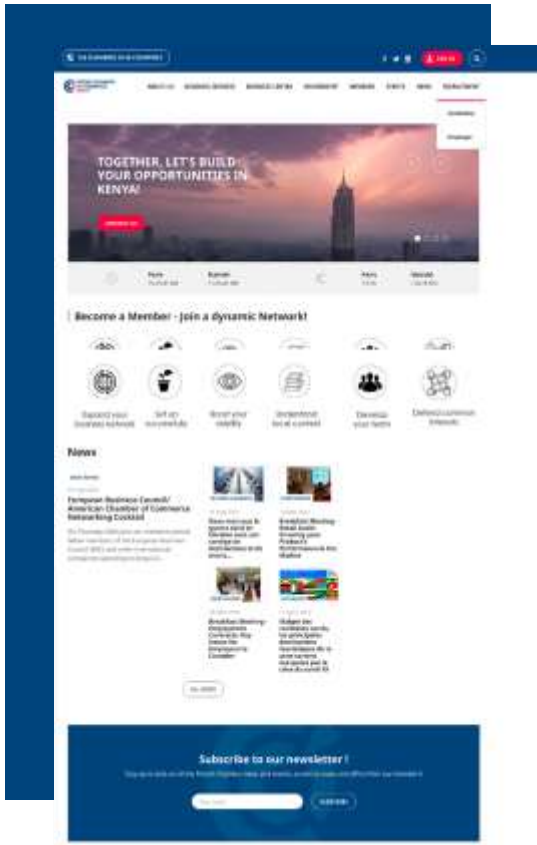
TOGETHER, LET'S BUILD YOUR OPPORTUNITIES IN KENYA!

Paris

Nairobi

Become a Member - Join a dynamic Network!

Expand your business network

Set up successfully

Boost your visibility

Understand local context

Develop your team

Defend common interests

News

European Business Council/ American Chamber of Commerce Networking Cocktail

Breakfast Meeting

Subscribe to our newsletter !

SUBSCRIBE